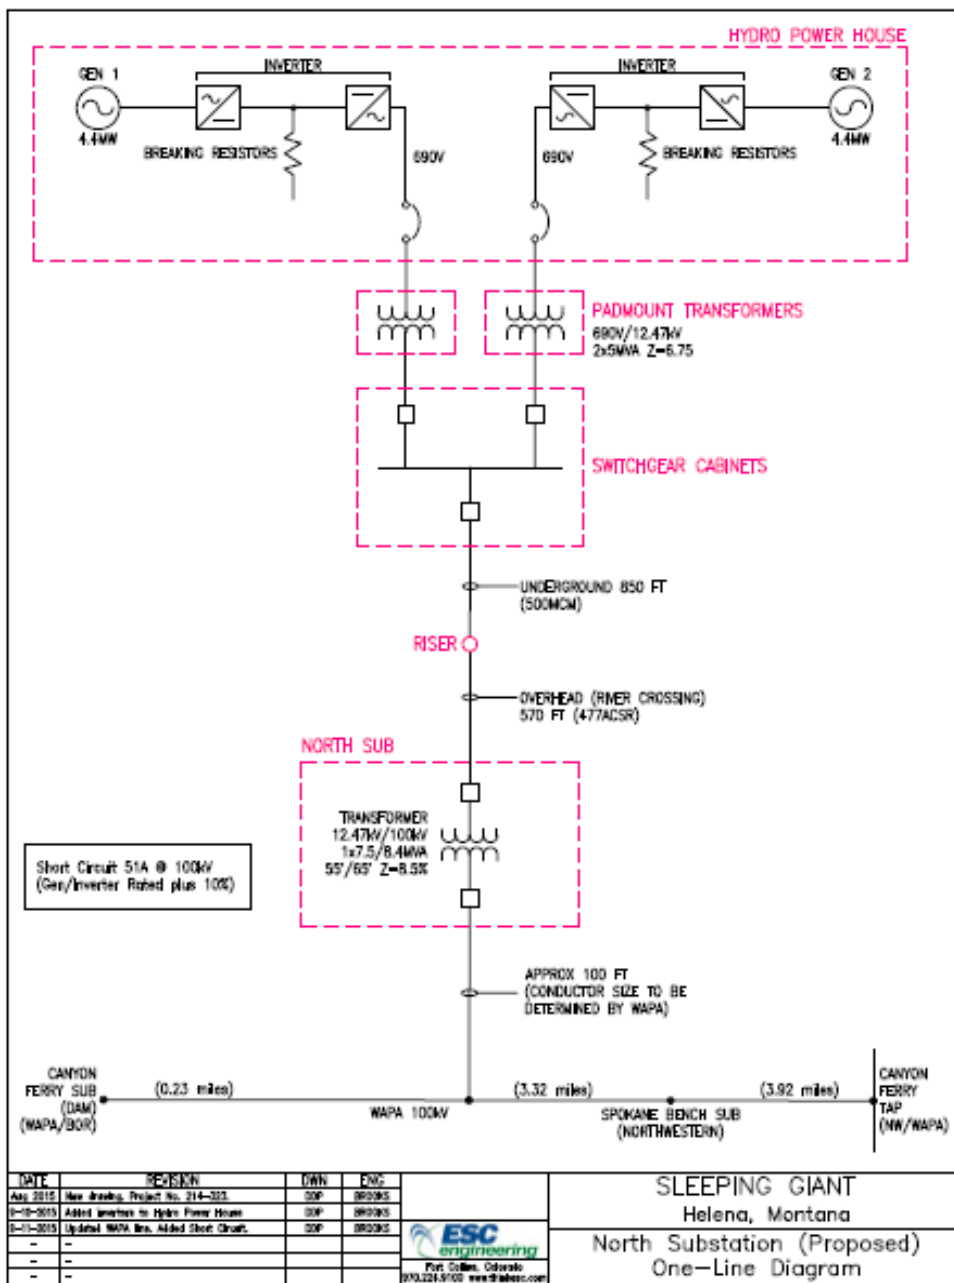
HYDRO POWER HOUSE

GEN 1
4.4MW

INVERTER

BREAKING RESISTORS

690V

INVERTER

GEN 2
4.4MW

690V

BREAKING RESISTORS

PADMOUNT TRANSFORMERS
690V/12.47kV
2x5MVA Z=6.75

SWITCHGEAR CABINETS

UNDERGROUND 850 FT
(500MCM)

RISER

OVERHEAD (RIVER CROSSING)
570 FT (477ACSR)

NORTH SUB

TRANSFORMER
12.47kV/100kV
1x7.5/8.4MVA
55'/65' Z=8.5%

Short Circuit 51A @ 100kV
(Gen/Inverter Rated plus 10%)

APPROX 100 FT
(CONDUCTOR SIZE TO BE
DETERMINED BY WAPA)

CANYON
FERRY SUB
(DAM)
(WAPA/BOR)

(0.23 miles)

WAPA 100kV

(3.32 miles)

SPOKANE BENCH SUB
(NORTHWESTERN)

(3.92 miles)

CANYON
FERRY
TAP
(NW/WAPA)

| DATE | REVISION | DWN | ENG |
|---|---|---|---|
| Aug 2015 | New drawing. Project No. 214-323. | DDP | BROOKS |
| 9-10-2015 | Added inverters to Hydro Power House | DDP | BROOKS |
| 9-11-2015 | Updated WAPA line. Added Short Circuit. | DDP | BROOKS |
| - | - | | |
| - | - | | |
| - | - | | |

ESC engineering
Fort Collins, Colorado
970.224.9100 www.thinkesc.com

SLEEPING GIANT
Helena, Montana

North Substation (Proposed)
One-Line Diagram